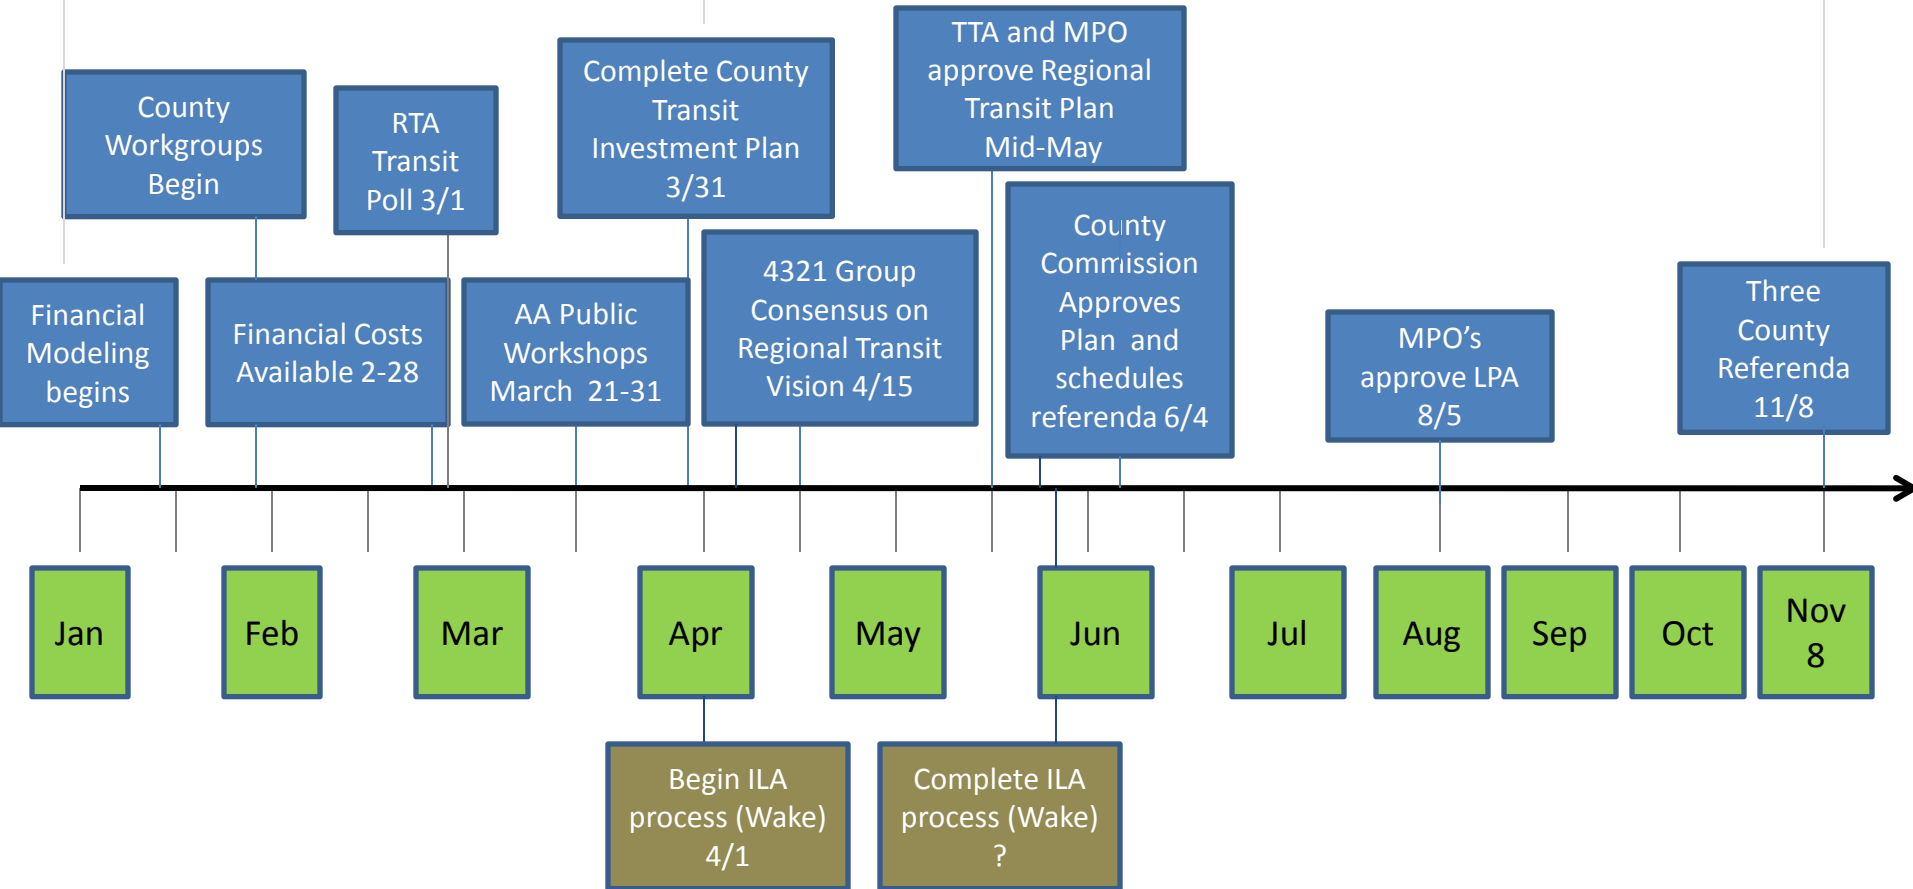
County Workgroups Begin

RTA Transit Poll 3/1

Complete County Transit Investment Plan 3/31

TTA and MPO approve Regional Transit Plan Mid-May

Financial Modeling begins

Financial Costs Available 2-28

AA Public Workshops March 21-31

4321 Group Consensus on Regional Transit Vision 4/15

County Commission Approves Plan and schedules referenda 6/4

MPO's approve LPA 8/5

Three County Referenda 11/8

Jan

Feb

Mar

Apr

May

Jun

Jul

Aug

Sep

Oct

Nov 8

Begin ILA process (Wake) 4/1

Complete ILA process (Wake) ?